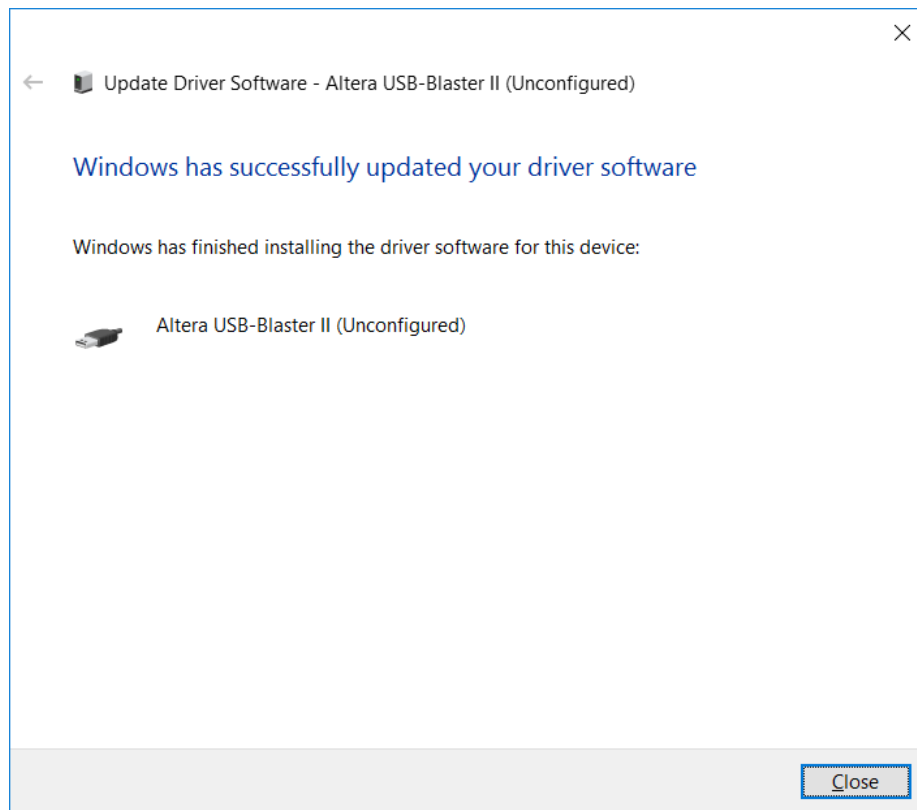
Update Driver Software - Altera USB-Blaster II (Unconfigured)

Windows has successfully updated your driver software

Windows has finished installing the driver software for this device:

Altera USB-Blaster II (Unconfigured)

Close